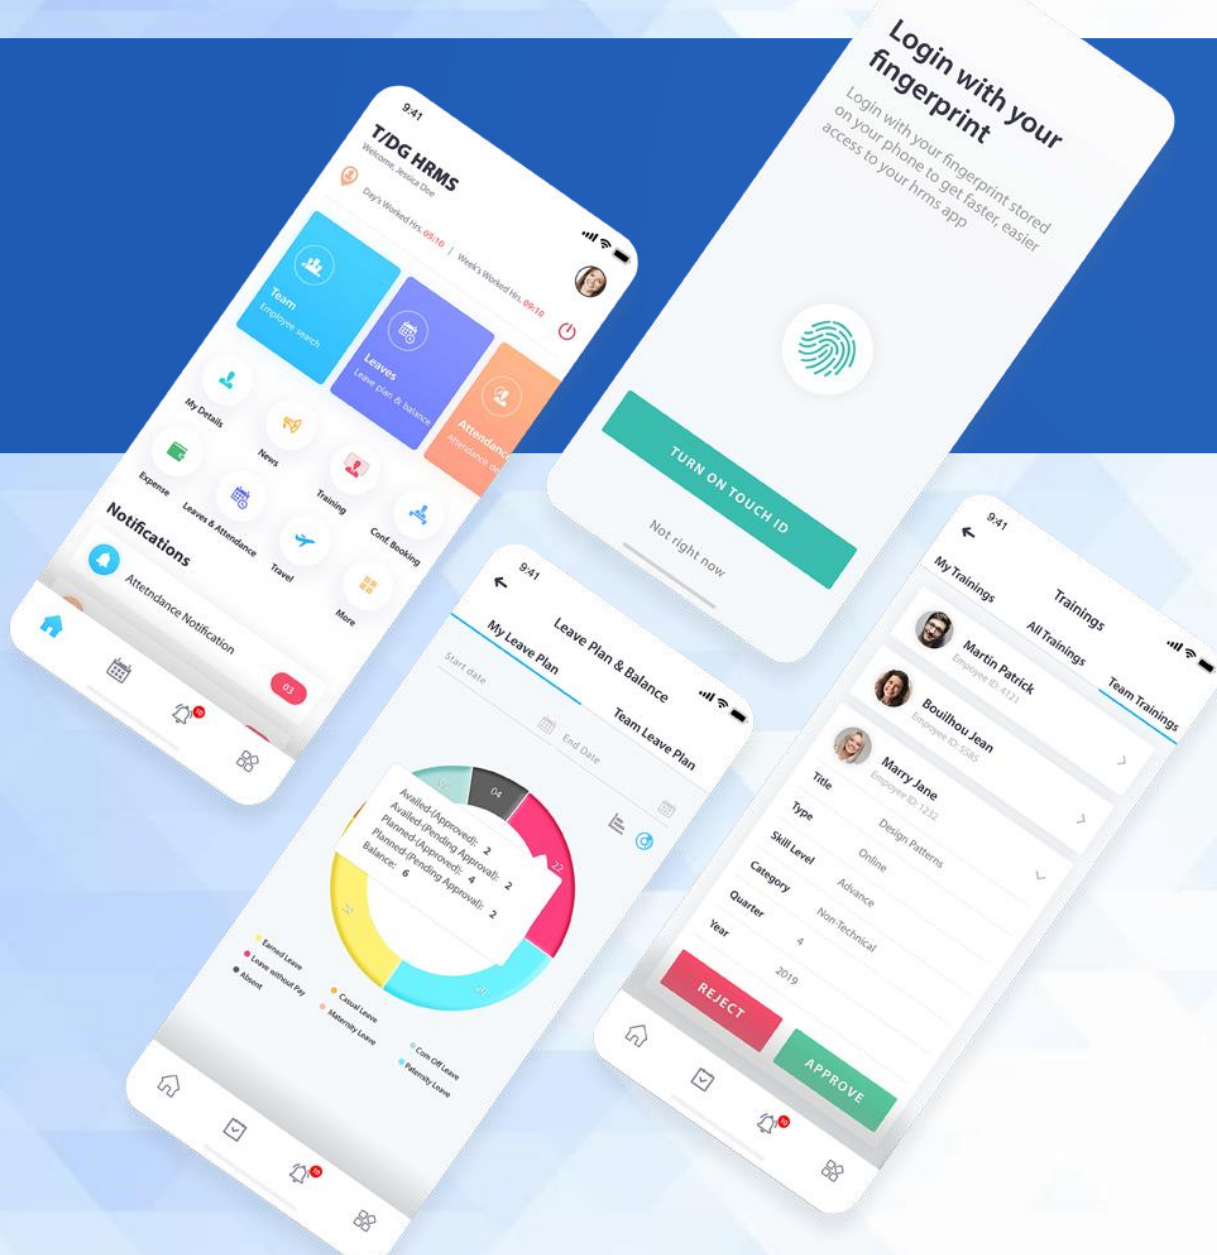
9:41

T/DG HRMS

Welcome, Jessica Doe

Day's Worked Hrs. 05:10 / Week's Worked Hrs. 09:10

Team
Employee search

Leaves
Leave plan & balance

Attendance
Attendance de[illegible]

My Details

News

Expense

Training

Leaves & Attendance

Conf. Booking

Travel

More

Notifications

Attetndance Notification

03

10

Login with your fingerprint

Login with your fingerprint stored on your phone to get faster, easier access to your hrms app

TURN ON TOUCH ID

Not right now

9:41

Leave Plan & Balance

My Leave Plan

Team Leave Plan

Start date

End Date

04

22

Availed-(Approved): 2
Availed-(Pending Approval): 2
Planned-(Approved): 4
Planned-(Pending Approval): 2
Balance: 6

Earned Leave
Leave without Pay
Absent
Casual Leave
Maternity Leave
Com Off Leave
Paternity Leave

10

9:41

Trainings

My Trainings

All Trainings

Team Trainings

Martin Patrick
Employee ID: 4121

Bouilhou Jean
Employee ID: 5585

Marry Jane
Employee ID: 1232

Title
Design Patterns

Type
Online

Skill Level
Advance

Category
Non-Technical

Quarter
4

Year
2019

REJECT

APPROVE

10